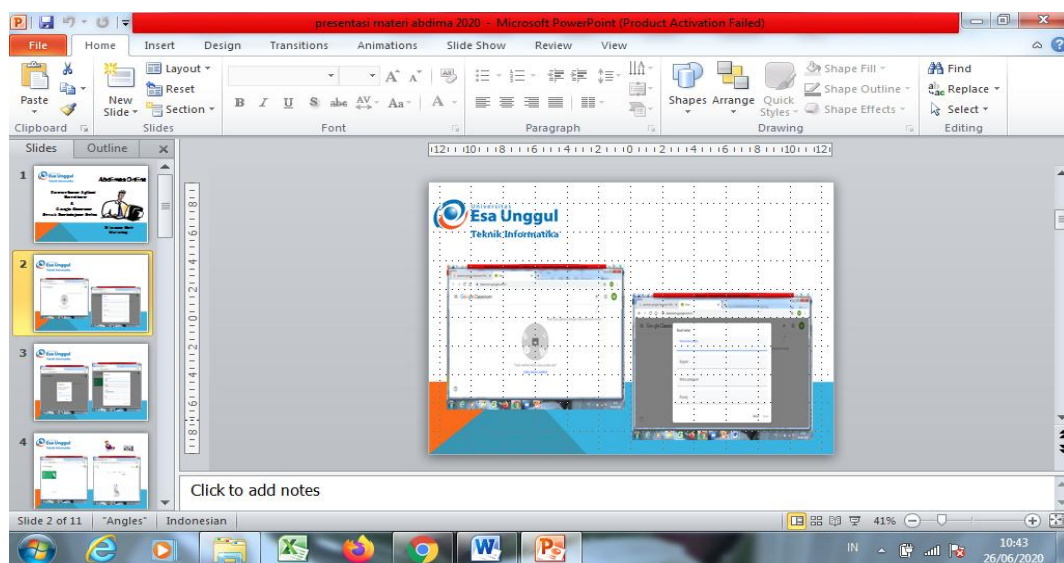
presentasi materi abdima 2020 - Microsoft PowerPoint (Product Activation Failed)

File Home Insert Design Transitions Animations Slide Show Review View

Paste
Clipboard
New Slide
Layout
Reset
Section
Slides
B I U S abc AV Aa A
Font
Paragraph
Shapes Arrange Quick Styles
Shape Fill
Shape Outline
Shape Effects
Drawing
Find
Replace
Select
Editing

Slides Outline

1
2
3
4

Esa Unggul
Teknik Informatika

Click to add notes

Slide 2 of 11 "Angles" Indonesian 41%

IN 10:43 26/06/2020